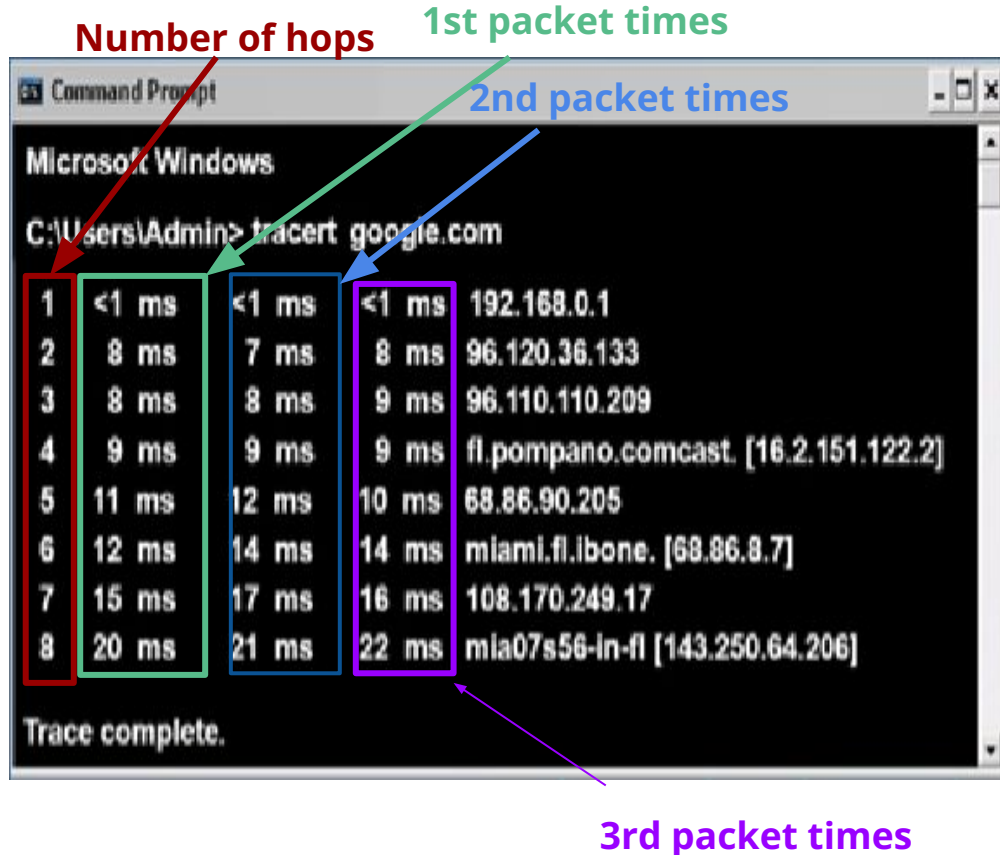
Number of hops

1st packet times

2nd packet times

Command Prompt

Microsoft Windows

C:\Users\Admin> tracert google.com

| | | | | |
|---|---|---|---|---|
| 1 | <1 ms | <1 ms | <1 ms | 192.168.0.1 |
| 2 | 8 ms | 7 ms | 8 ms | 96.120.36.133 |
| 3 | 8 ms | 8 ms | 9 ms | 96.110.110.209 |
| 4 | 9 ms | 9 ms | 9 ms | fl.pompano.comcast. [16.2.151.122.2] |
| 5 | 11 ms | 12 ms | 10 ms | 68.86.90.205 |
| 6 | 12 ms | 14 ms | 14 ms | miami.fl.ibone. [68.86.8.7] |
| 7 | 15 ms | 17 ms | 16 ms | 108.170.249.17 |
| 8 | 20 ms | 21 ms | 22 ms | mia07s56-in-fl [143.250.64.206] |

Trace complete.

3rd packet times